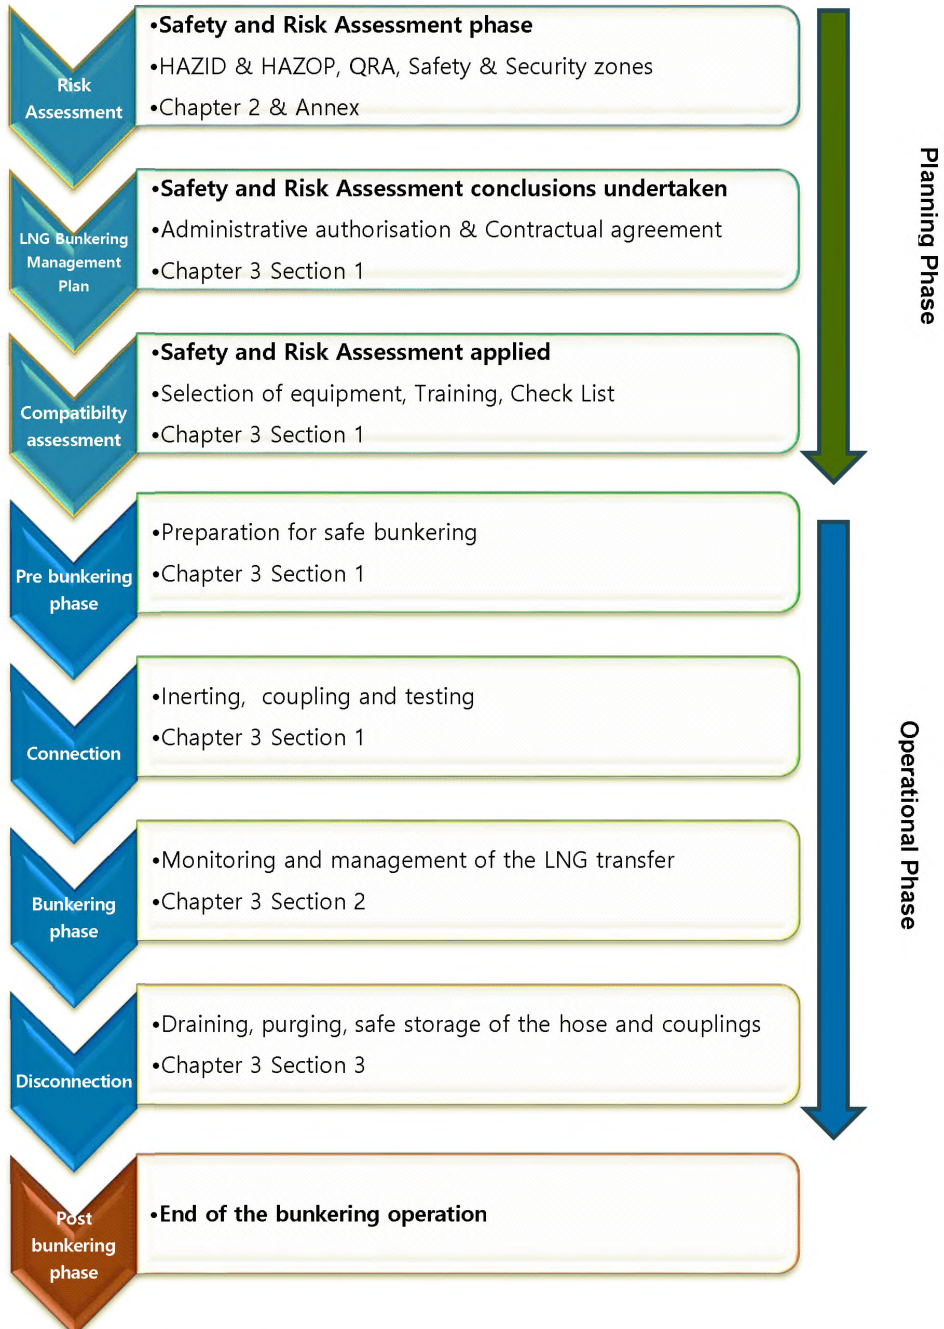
Risk Assessment

•Safety and Risk Assessment phase
•HAZID & HAZOP, QRA, Safety & Security zones
•Chapter 2 & Annex

LNG Bunkering Management Plan

•Safety and Risk Assessment conclusions undertaken
•Administrative authorisation & Contractual agreement
•Chapter 3 Section 1

Compatibilty assessment

•Safety and Risk Assessment applied
•Selection of equipment, Training, Check List
•Chapter 3 Section 1

Planning Phase

Pre bunkering phase

•Preparation for safe bunkering
•Chapter 3 Section 1

Connection

•Inerting, coupling and testing
•Chapter 3 Section 1

Bunkering phase

•Monitoring and management of the LNG transfer
•Chapter 3 Section 2

Disconnection

•Draining, purging, safe storage of the hose and couplings
•Chapter 3 Section 3

Operational Phase

Post bunkering phase

•End of the bunkering operation